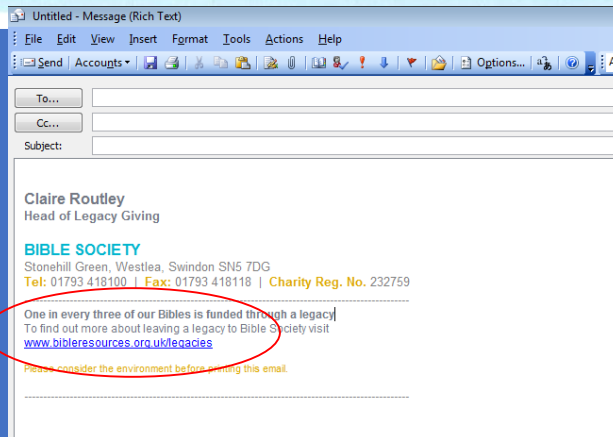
Untitled - Message (Rich Text)

File Edit View Insert Format Tools Actions Help

Send Accounts Options...

To...
Cc...
Subject:

Claire Routley
Head of Legacy Giving

BIBLE SOCIETY
Stonehill Green, Westlea, Swindon SN5 7DG
Tel: 01793 418100 | Fax: 01793 418118 | Charity Reg. No. 232759

One in every three of our Bibles is funded through a legacy
To find out more about leaving a legacy to Bible Society visit
www.bibleresources.org.uk/legacies

Please consider the environment before printing this email.